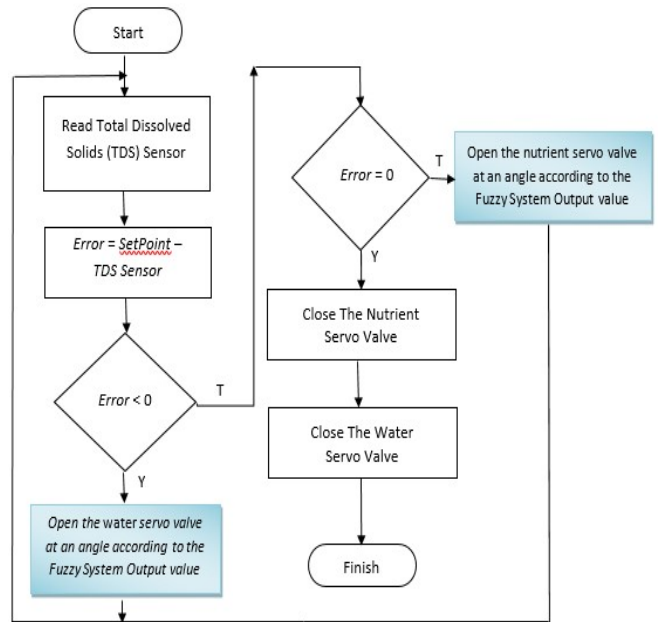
Start

Read Total Dissolved Solids (TDS) Sensor

Error = SetPoint – TDS Sensor

Error < 0

T

Y

Open the water servo valve at an angle according to the Fuzzy System Output value

Error = 0

T

Open the nutrient servo valve at an angle according to the Fuzzy System Output value

Y

Close The Nutrient Servo Valve

Close The Water Servo Valve

Finish